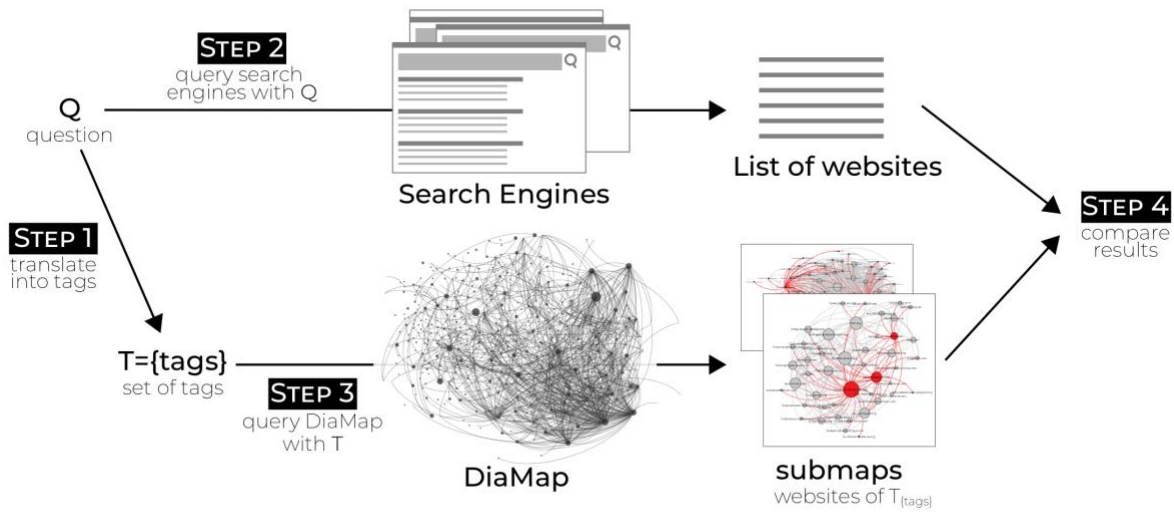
STEP 2
query search engines with Q

Q
question

Search Engines

List of websites

STEP 4
compare results

STEP 1
translate into tags

T={tags}
set of tags

STEP 3
query DiaMap with T

DiaMap

submaps
websites of $T_{(tags)}$